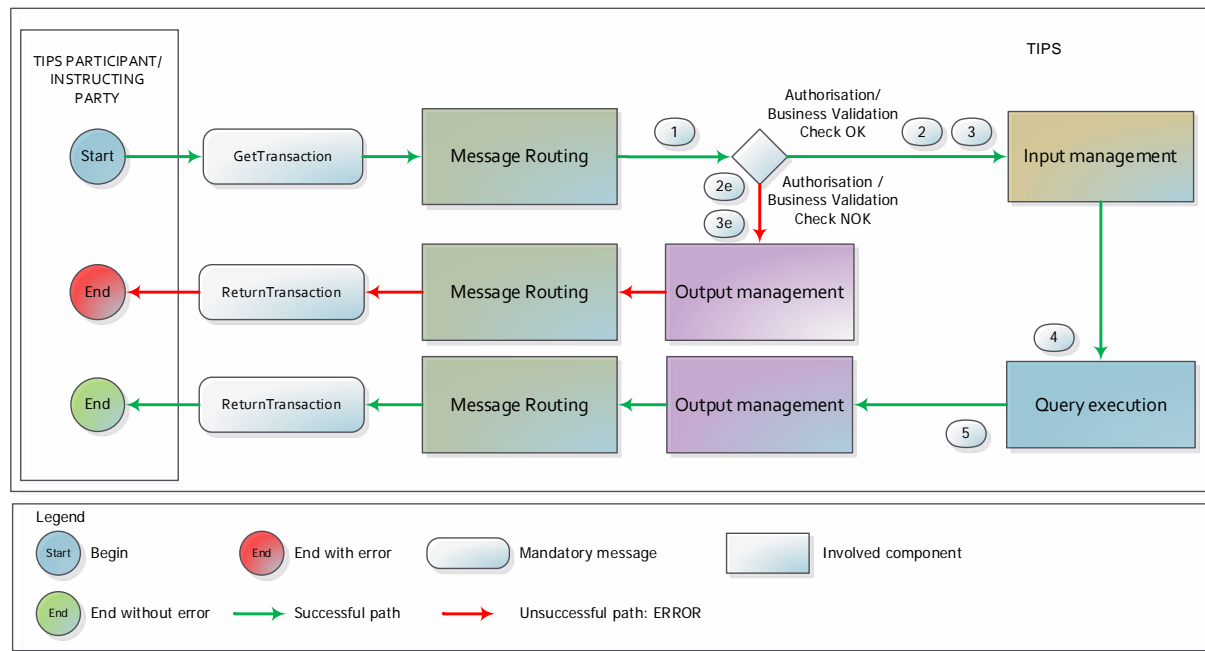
TIPS PARTICIPANT/ INSTRUCTING PARTY

TIPS

Start

GetTransaction

Message Routing

1

Authorisation/ Business Validation Check OK

2

3

Input management

2e

3e

Authorisation / Business Validation Check NOK

End

ReturnTransaction

Message Routing

Output management

4

End

ReturnTransaction

Message Routing

Output management

Query execution

5

Legend

Start

Begin

End

End with error

Mandatory message

Involved component

End

End without error

Successful path

Unsuccessful path: ERROR